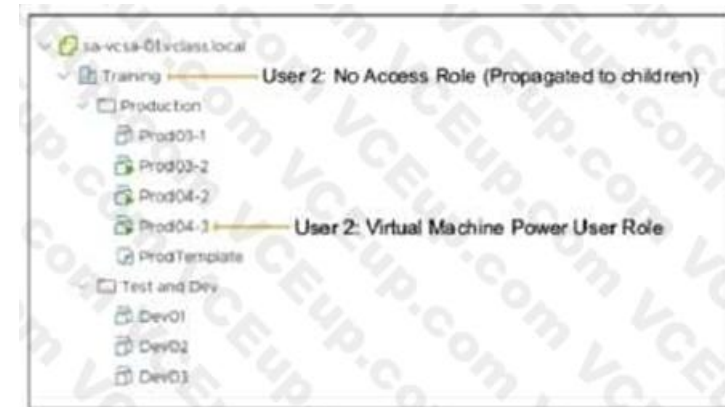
sa-vcsa-01.vclass.local
Training
User 2: No Access Role (Propagated to children)
Production
Prod03-1
Prod03-2
Prod04-2
Prod04-3
User 2: Virtual Machine Power User Role
ProdTemplate
Test and Dev
Dev01
Dev02
Dev03